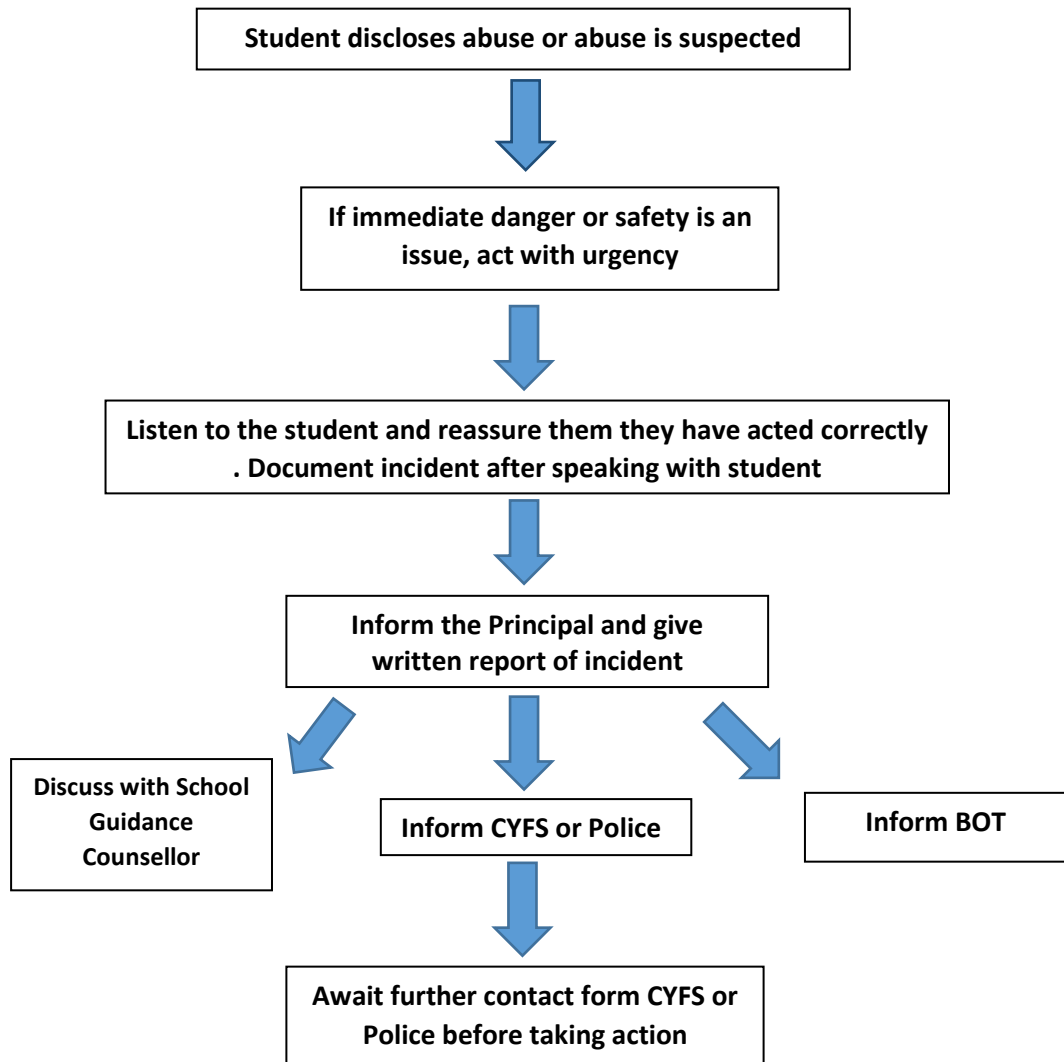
Student discloses abuse or abuse is suspected

If immediate danger or safety is an issue, act with urgency

Listen to the student and reassure them they have acted correctly . Document incident after speaking with student

Inform the Principal and give written report of incident

Discuss with School Guidance Counsellor

Inform CYFS or Police

Inform BOT

Await further contact form CYFS or Police before taking action